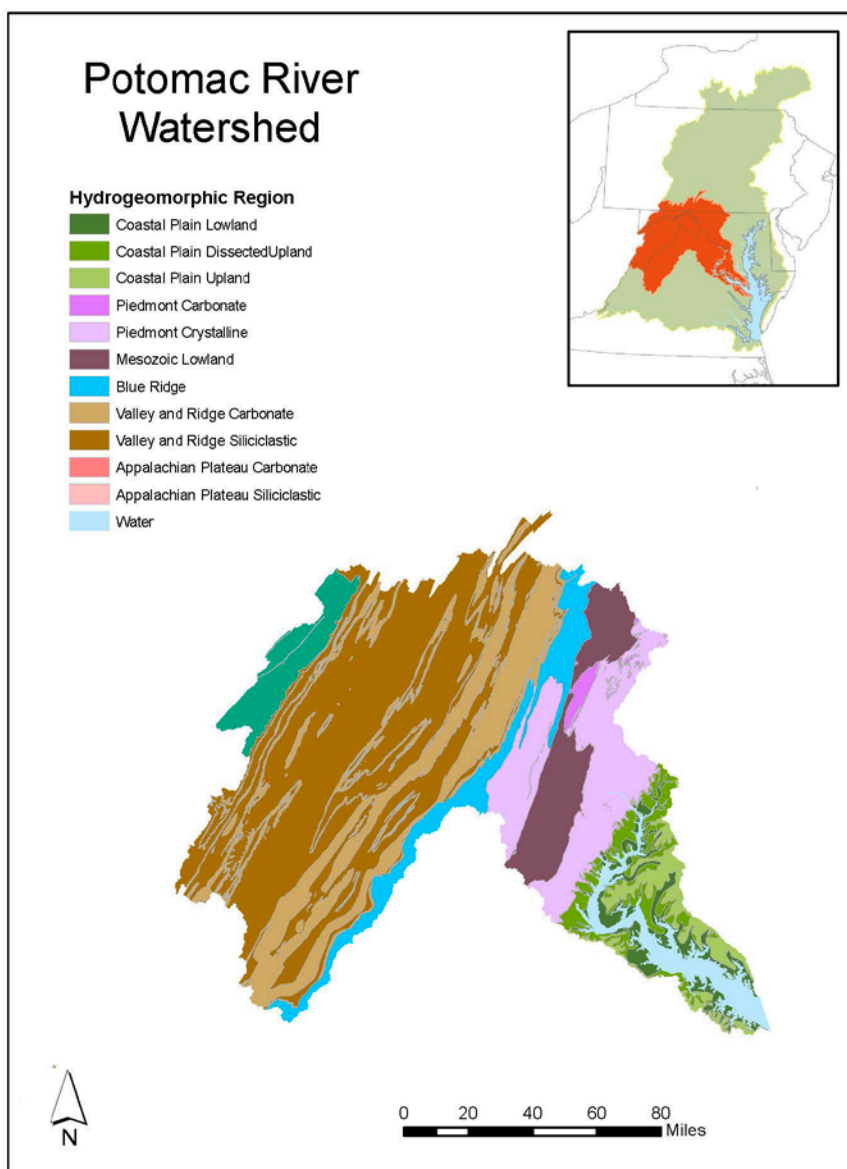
Potomac River Watershed

Hydrogeomorphic Region
Coastal Plain Lowland
Coastal Plain DissectedUpland
Coastal Plain Upland
Piedmont Carbonate
Piedmont Crystalline
Mesozoic Lowland
Blue Ridge
Valley and Ridge Carbonate
Valley and Ridge Siliciclastic
Appalachian Plateau Carbonate
Appalachian Plateau Siliciclastic
Water

N

0 20 40 60 80 Miles